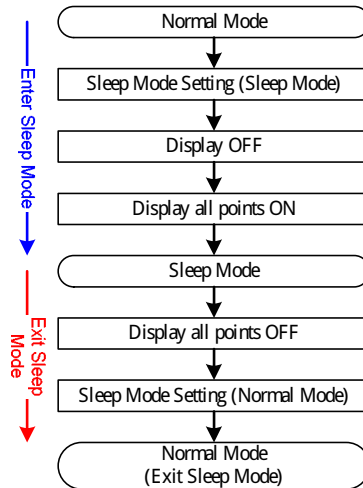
Enter Sleep Mode

Normal Mode

Sleep Mode Setting (Sleep Mode)

Display OFF

Display all points ON

Sleep Mode

Exit Sleep Mode

Display all points OFF

Sleep Mode Setting (Normal Mode)

Normal Mode (Exit Sleep Mode)